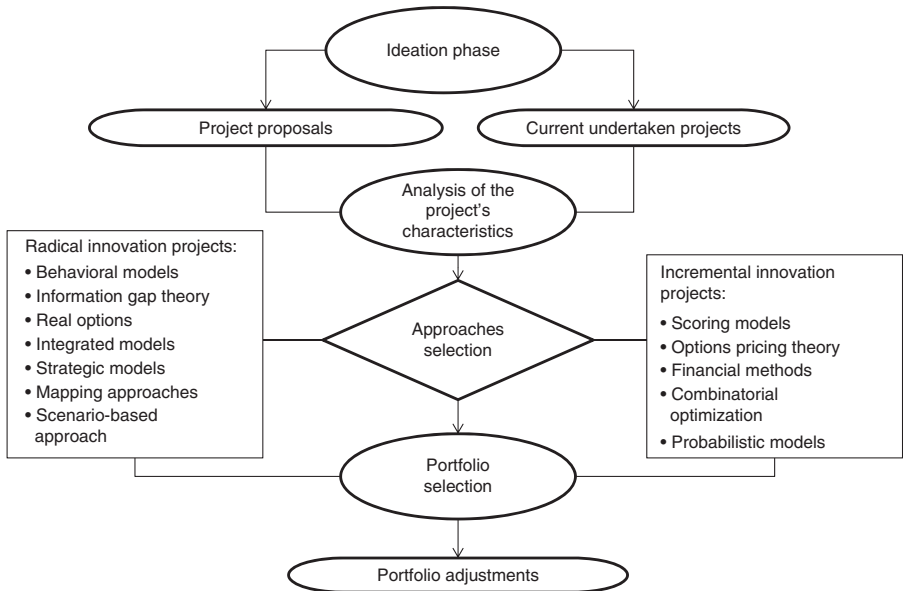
Ideation phase

Project proposals

Current undertaken projects

Analysis of the project's characteristics

Radical innovation projects:
• Behavioral models
• Information gap theory
• Real options
• Integrated models
• Strategic models
• Mapping approaches
• Scenario-based approach

Approaches selection

Incremental innovation projects:
• Scoring models
• Options pricing theory
• Financial methods
• Combinatorial optimization
• Probabilistic models

Portfolio selection

Portfolio adjustments